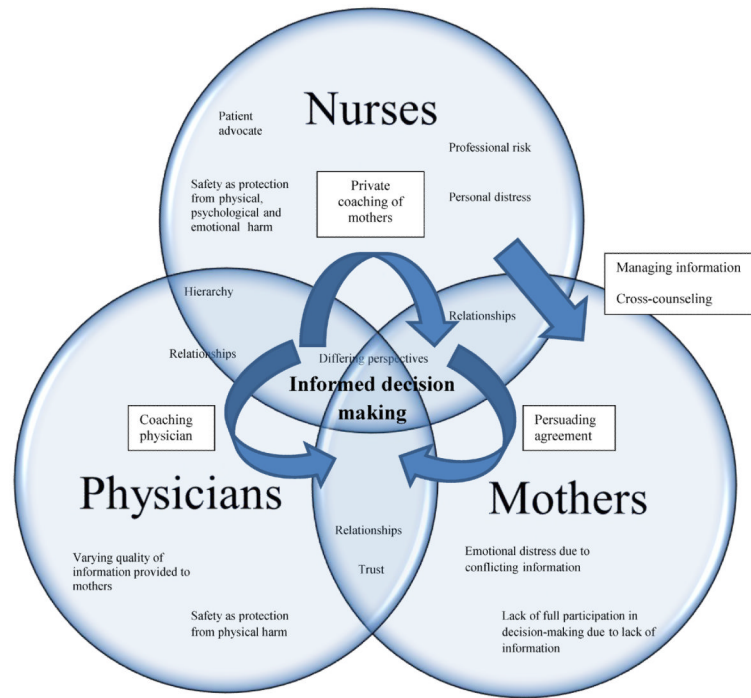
Nurses

Patient advocate

Professional risk

Safety as protection from physical, psychological and emotional harm

Private coaching of mothers

Personal distress

Managing information

Cross-counseling

Hierarchy

Relationships

Relationships

Differing perspectives

Informed decision making

Coaching physician

Persuading agreement

Physicians

Mothers

Relationships

Trust

Varying quality of information provided to mothers

Safety as protection from physical harm

Emotional distress due to conflicting information

Lack of full participation in decision-making due to lack of information